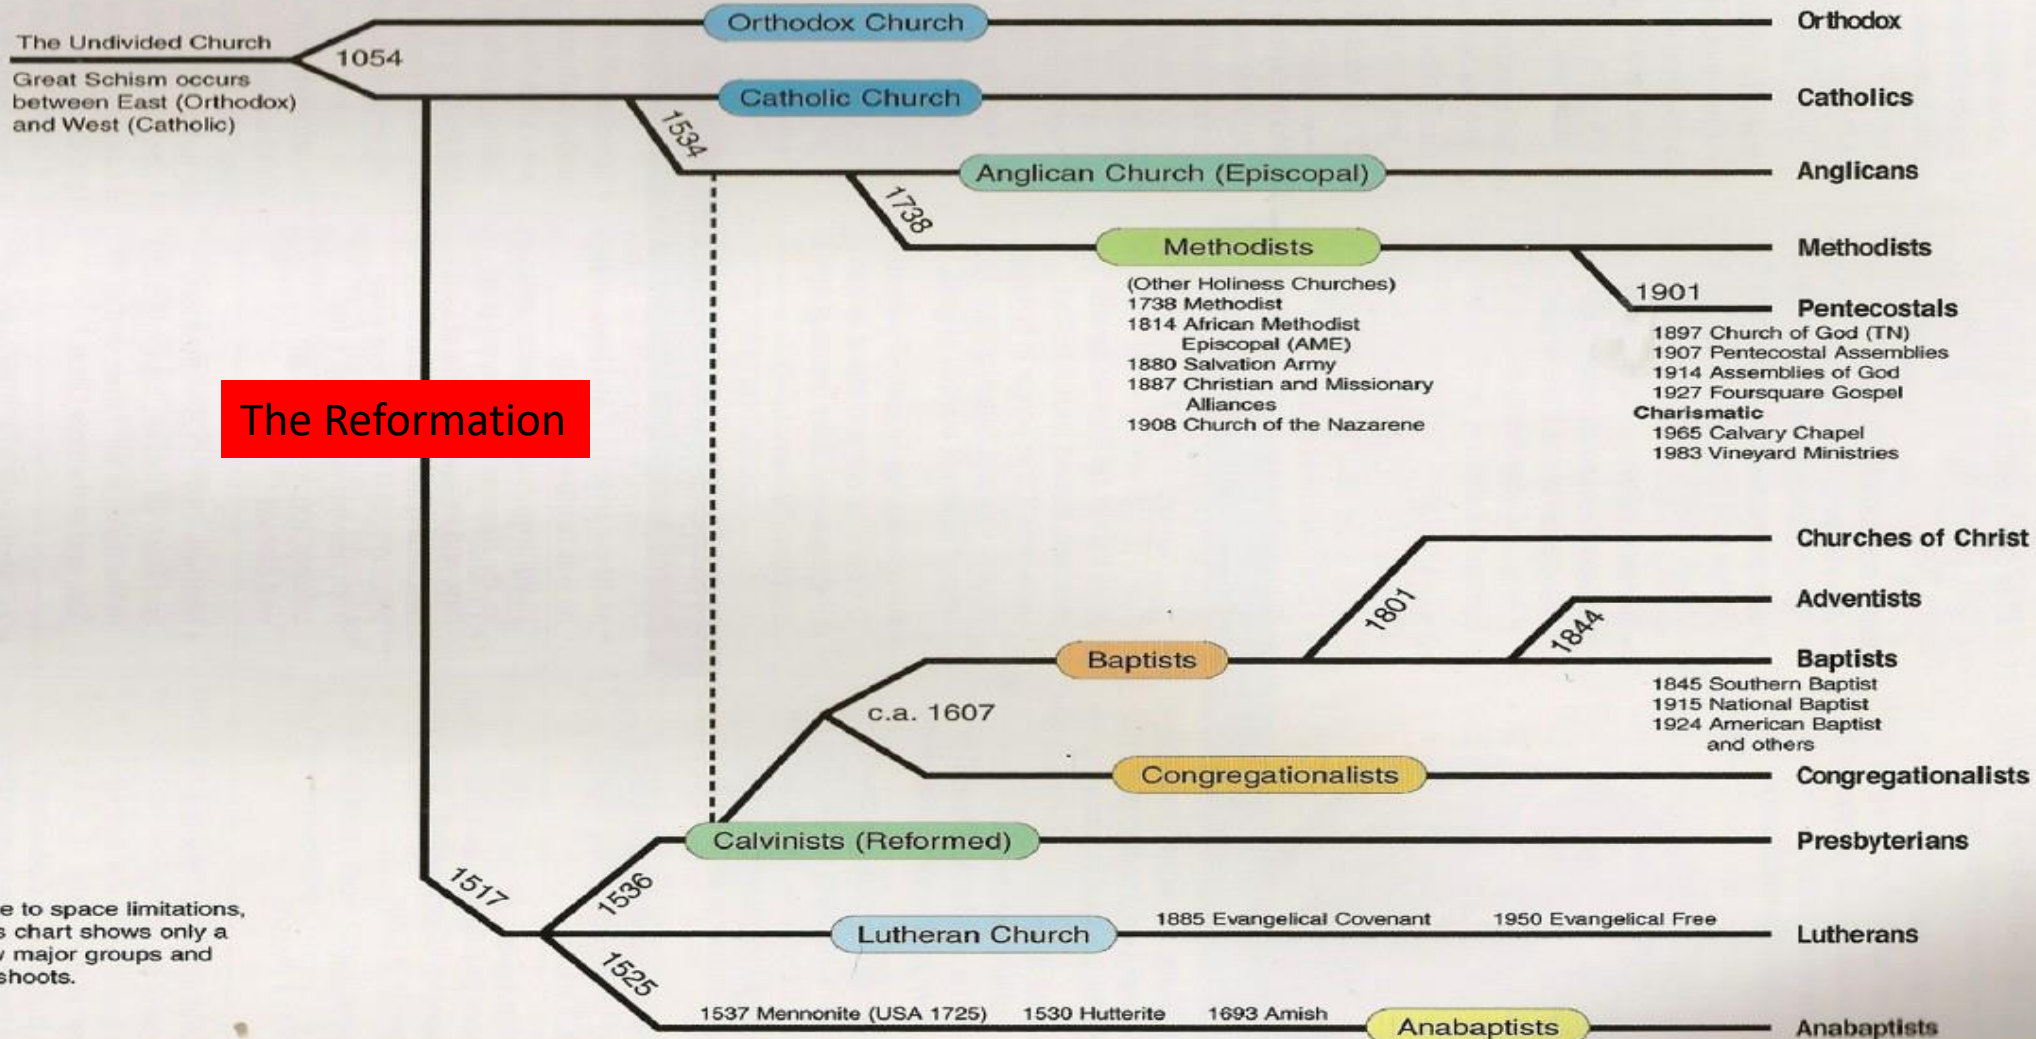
The Undivided Church

1054

Great Schism occurs between East (Orthodox) and West (Catholic)

Orthodox Church

Orthodox

Catholic Church

Catholics

1534

Anglican Church (Episcopal)

Anglicans

1738

Methodists

Methodists

(Other Holiness Churches)
1738 Methodist
1814 African Methodist Episcopal (AME)
1880 Salvation Army
1887 Christian and Missionary Alliances
1908 Church of the Nazarene

1901

Pentecostals

1897 Church of God (TN)
1907 Pentecostal Assemblies
1914 Assemblies of God
1927 Foursquare Gospel
Charismatic
1965 Calvary Chapel
1983 Vineyard Ministries

The Reformation

Churches of Christ

1801

Adventists

1844

Baptists

Baptists

1845 Southern Baptist
1915 National Baptist
1924 American Baptist and others

c.a. 1607

Congregationalists

Congregationalists

Calvinists (Reformed)

Presbyterians

1517

1536

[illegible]e to space limitations, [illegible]s chart shows only a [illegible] major groups and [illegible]shoots.

Lutheran Church

1885 Evangelical Covenant

1950 Evangelical Free

Lutherans

1525

1537 Mennonite (USA 1725)

1530 Hutterite

1693 Amish

Anabaptists

Anabaptists